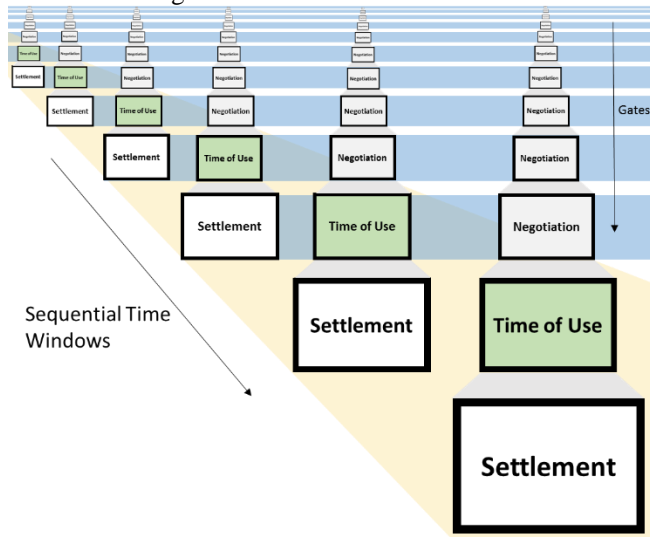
Time of Use
Negotiation
Negotiation
Negotiation
Negotiation
Negotiation

Settlement
Time of Use
Negotiation
Negotiation
Negotiation
Negotiation

Settlement
Time of Use
Negotiation
Negotiation
Negotiation

Gates

Settlement
Time of Use
Negotiation
Negotiation

Settlement
Time of Use
Negotiation

Sequential Time Windows

Settlement
Time of Use

Settlement